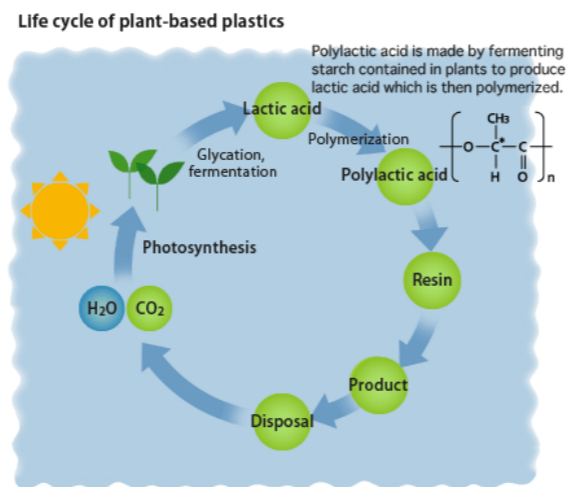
Life cycle of plant-based plastics

Polylactic acid is made by fermenting starch contained in plants to produce lactic acid which is then polymerized.

Lactic acid

Polymerization

Polylactic acid

$\left[ -O-\overset{CH_3}{\underset{H}{C}}-\overset{}{\underset{O}{\overset{}{C}}}- \right]_n$

Glycation, fermentation

Photosynthesis

Resin

$H_2O$ $CO_2$

Product

Disposal